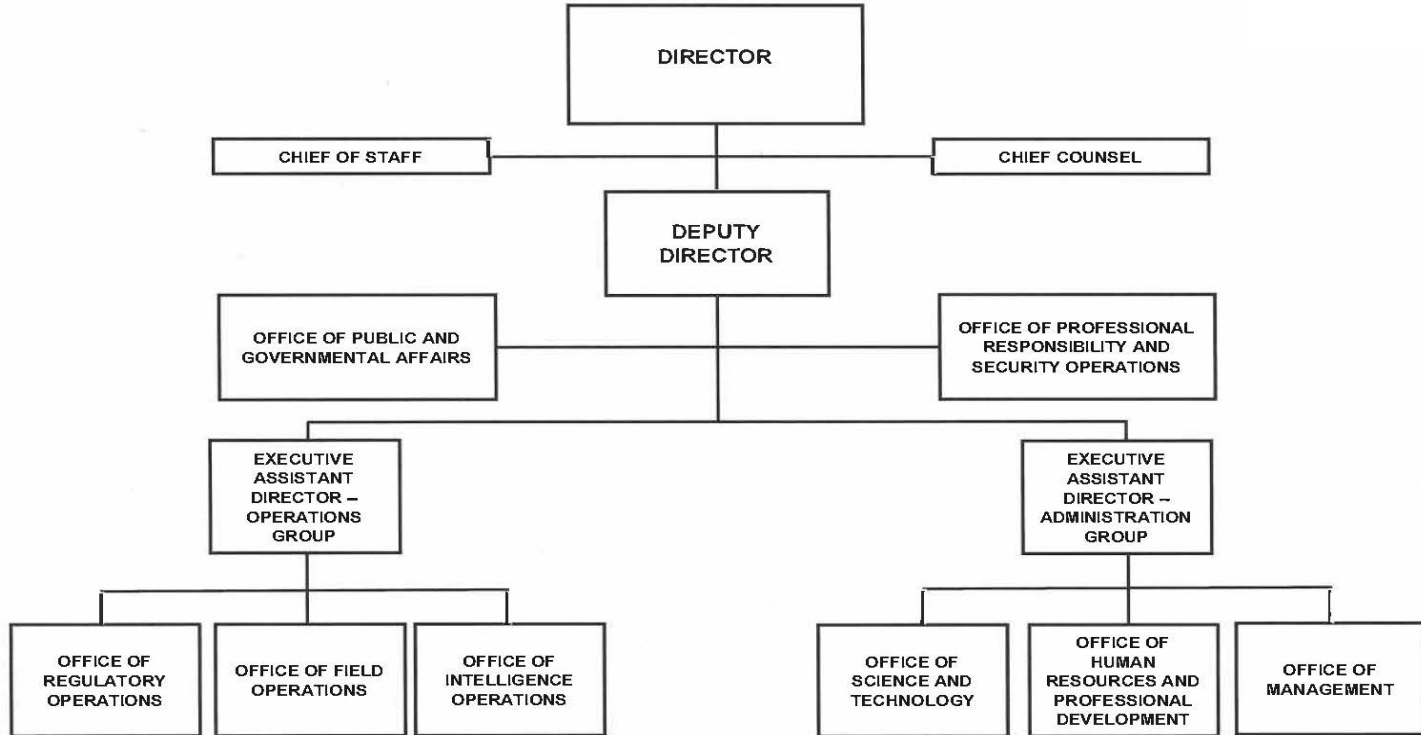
DIRECTOR

CHIEF OF STAFF

CHIEF COUNSEL

DEPUTY DIRECTOR

OFFICE OF PUBLIC AND GOVERNMENTAL AFFAIRS

OFFICE OF PROFESSIONAL RESPONSIBILITY AND SECURITY OPERATIONS

EXECUTIVE ASSISTANT DIRECTOR – OPERATIONS GROUP

EXECUTIVE ASSISTANT DIRECTOR – ADMINISTRATION GROUP

OFFICE OF REGULATORY OPERATIONS

OFFICE OF FIELD OPERATIONS

OFFICE OF INTELLIGENCE OPERATIONS

OFFICE OF SCIENCE AND TECHNOLOGY

OFFICE OF HUMAN RESOURCES AND PROFESSIONAL DEVELOPMENT

OFFICE OF MANAGEMENT